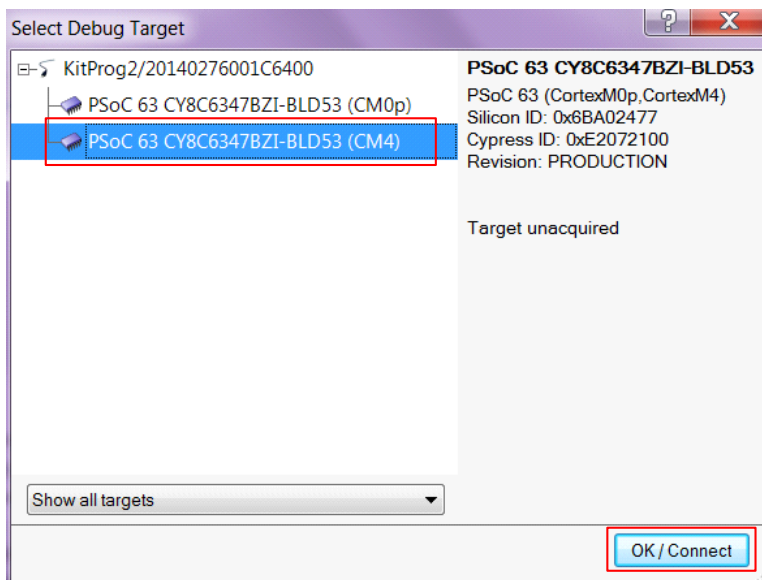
Select Debug Target

?

X

KitProg2/20140276001C6400

PSoC 63 CY8C6347BZI-BLD53 (CM0p)

PSoC 63 CY8C6347BZI-BLD53 (CM4)

PSoC 63 CY8C6347BZI-BLD53

PSoC 63 (CortexM0p,CortexM4)
Silicon ID: 0x6BA02477
Cypress ID: 0xE2072100
Revision: PRODUCTION

Target unacquired

Show all targets

OK / Connect